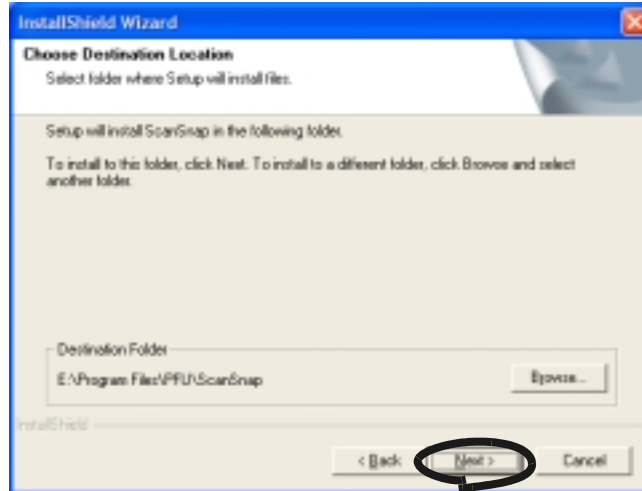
InstallShield Wizard

Choose Destination Location
Select folder where Setup will install files.

Setup will install ScanSnap in the following folder.

To install to this folder, click Next. To install to a different folder, click Browse and select another folder.

Destination Folder
E:\Program Files\PFU\ScanSnap

Browse...

InstallShield

< Back
Next >
Cancel